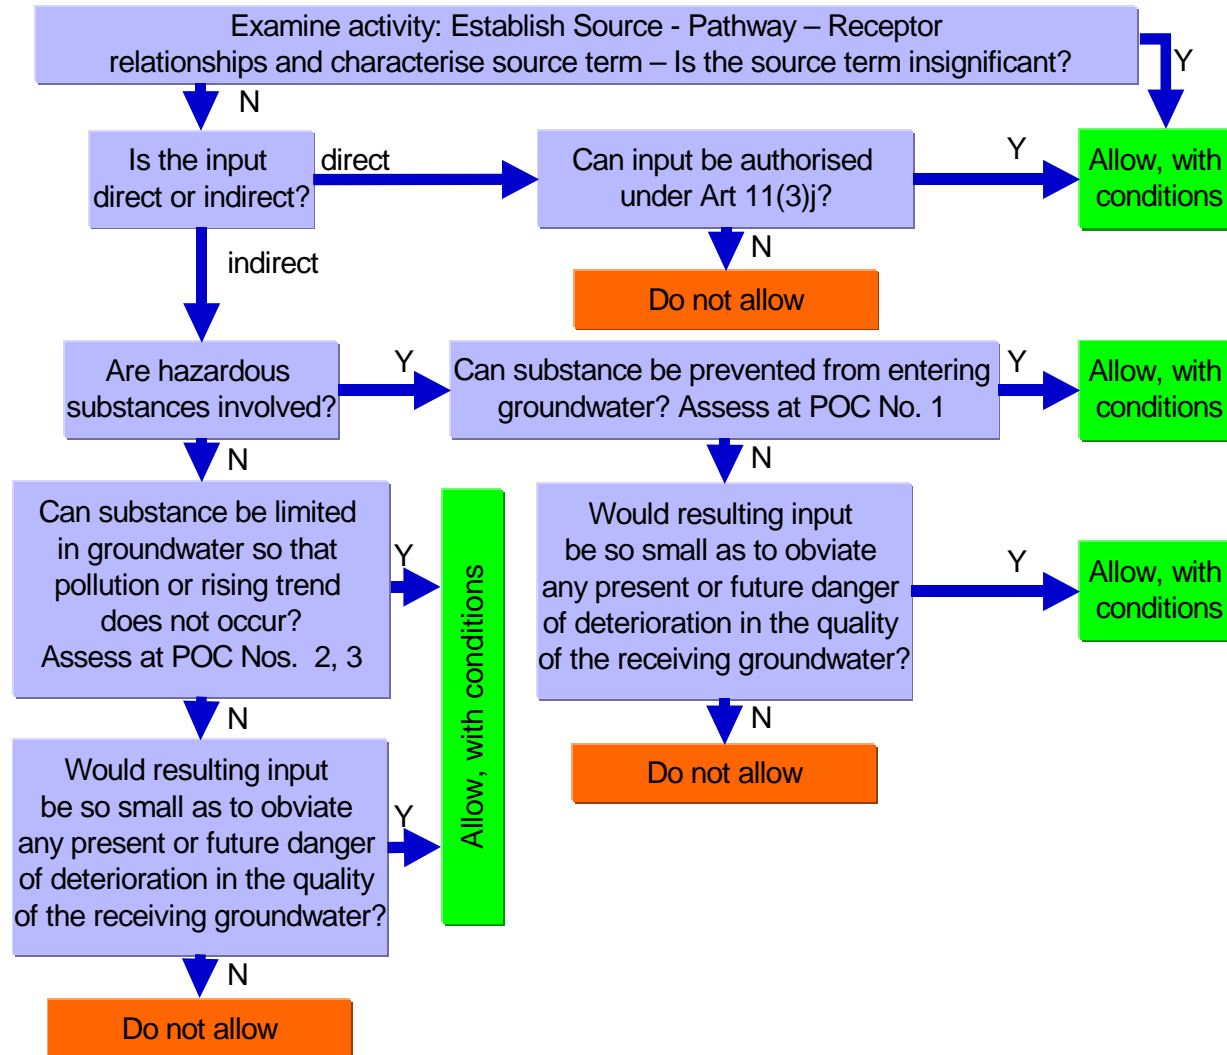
Examine activity: Establish Source - Pathway – Receptor relationships and characterise source term – Is the source term insignificant?

Y

N

Is the input direct or indirect?

direct

Can input be authorised under Art 11(3)j?

Y

Allow, with conditions

N

Do not allow

indirect

Are hazardous substances involved?

Y

Can substance be prevented from entering groundwater? Assess at POC No. 1

Y

Allow, with conditions

N

N

Can substance be limited in groundwater so that pollution or rising trend does not occur? Assess at POC Nos. 2, 3

Y

Allow, with conditions

Would resulting input be so small as to obviate any present or future danger of deterioration in the quality of the receiving groundwater?

Y

Allow, with conditions

N

Do not allow

N

Would resulting input be so small as to obviate any present or future danger of deterioration in the quality of the receiving groundwater?

Y

N

Do not allow